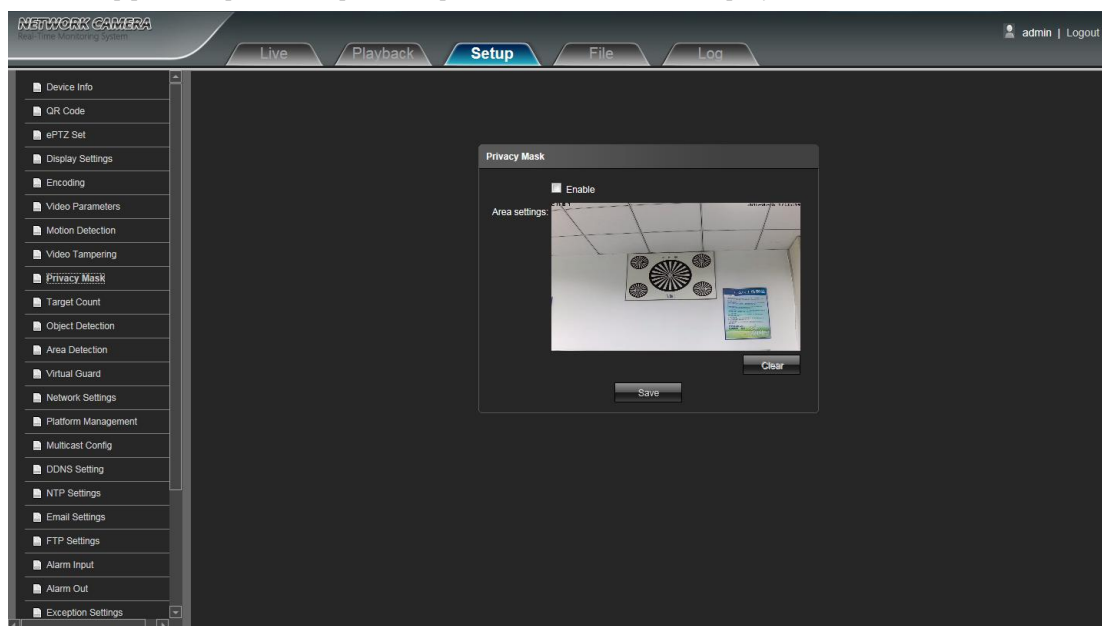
NETWORK CAMERA
Real-Time Monitoring System

Live
Playback
Setup
File
Log

admin | Logout

Device Info
QR Code
ePTZ Set
Display Settings
Encoding
Video Parameters
Motion Detection
Video Tampering
Privacy Mask
Target Count
Object Detection
Area Detection
Virtual Guard
Network Settings
Platform Management
Multicast Config
DDNS Setting
NTP Settings
Email Settings
FTP Settings
Alarm Input
Alarm Out
Exception Settings

Privacy Mask

Enable

Area settings:

Clear

Save